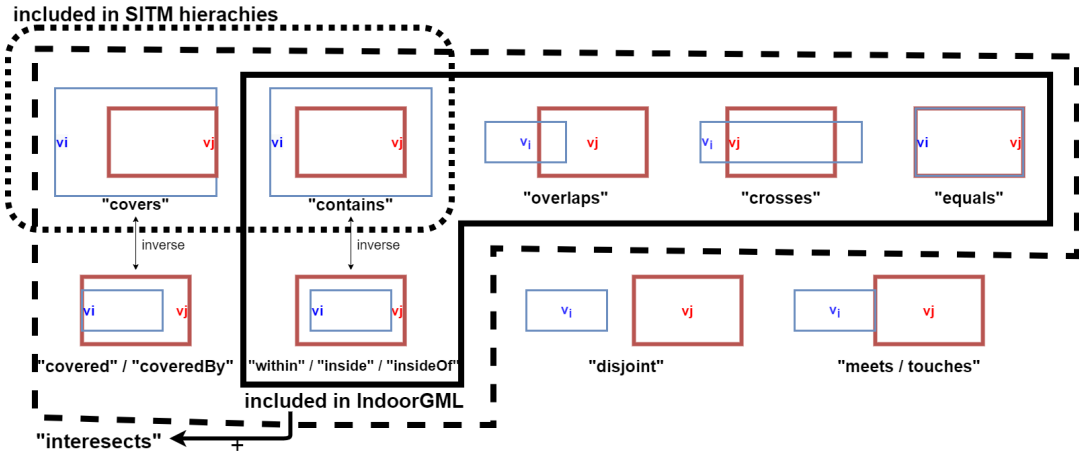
included in SITM hierachies

vi vj
"covers"

vi vj
"contains"

$v_i$ vj
"overlaps"

$v_i$ vj
"crosses"

vi vj
"equals"

inverse

inverse

vi vj
"covered" / "coveredBy"

vi vj
"within" / "inside" / "insideOf"

$v_i$ vj
"disjoint"

$v_i$ vj
"meets / touches"

included in IndoorGML

"interesects"

+